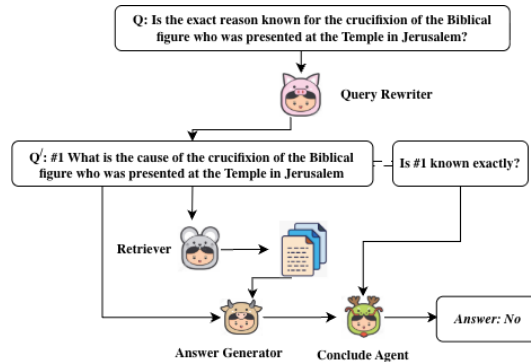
Q: Is the exact reason known for the crucifixion of the Biblical figure who was presented at the Temple in Jerusalem?

Query Rewriter

$Q^{/}$: #1 What is the cause of the crucifixion of the Biblical figure who was presented at the Temple in Jerusalem

Is #1 known exactly?

Retriever

Answer Generator

Conclude Agent

Answer: No